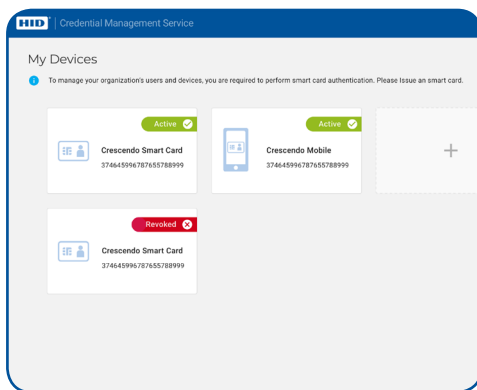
HID | Credential Management Service

My Devices

To manage your organization's users and devices, you are required to perform smart card authentication. Please Issue an smart card.

Active
Crescendo Smart Card
374645996787655788999

Active
Crescendo Mobile
374645996787655788999

+

Revoked
Crescendo Smart Card
374645996787655788999